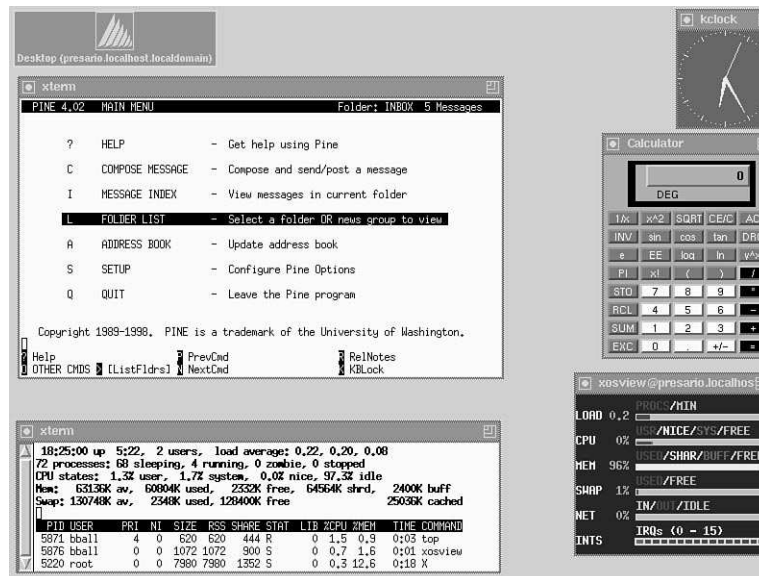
Desktop (presario.localhost.localdomain)

xterm

PINE 4.02 MAIN MENU Folder: INBOX 5 Messages

? HELP - Get help using Pine

C COMPOSE MESSAGE - Compose and send/post a message

I MESSAGE INDEX - View messages in current folder

L FOLDER LIST - Select a folder OR news group to view

A ADDRESS BOOK - Update address book

S SETUP - Configure Pine Options

Q QUIT - Leave the Pine program

Copyright 1989-1998. PINE is a trademark of the University of Washington.

? Help
O OTHER CMDS > [ListFldrs] P PrevCmd N NextCmd R RelNotes K KBLock

xterm

18:25:00 up 5:22, 2 users, load average: 0.22, 0.20, 0.08
72 processes: 68 sleeping, 4 running, 0 zombie, 0 stopped
CPU states: 1.3% user, 1.7% system, 0.0% nice, 97.3% idle
Mem: 63136K av, 60804K used, 2332K free, 64564K shrd, 2400K buff
Swap: 130748K av, 2348K used, 128400K free 25036K cached

| PID | USER | PRI | NI | SIZE | RSS | SHARE | STAT | LIB | %CPU | %MEM | TIME | COMMAND |
|---|---|---|---|---|---|---|---|---|---|---|---|---|
| 5871 | bball | 4 | 0 | 620 | 620 | 444 | R | 0 | 1.5 | 0.9 | 0:03 | top |
| 5876 | bball | 0 | 0 | 1072 | 1072 | 900 | S | 0 | 0.7 | 1.6 | 0:01 | xosview |
| 5220 | root | 0 | 0 | 7980 | 7980 | 1352 | S | 0 | 0.3 | 12.6 | 0:18 | X |

kclock

Calculator

0

DEG

1/x x^2 SQRT CE/C AC
INV sin cos tan DR
e EE log ln x^y
PI x! ( ) /
STO 7 8 9 *
RCL 4 5 6 -
SUM 1 2 3 +
EXC 0 . +/- =

xosview@presario.localhos

LOAD 0.2 PROCS/MIN
CPU 0% USR/NICE/SYS/FREE
MEM 96% USED/SHAR/BUFF/FREE
SWAP 1% USED/FREE
NET 0% IN/OUT/IDLE
INTS IRQs (0 - 15)